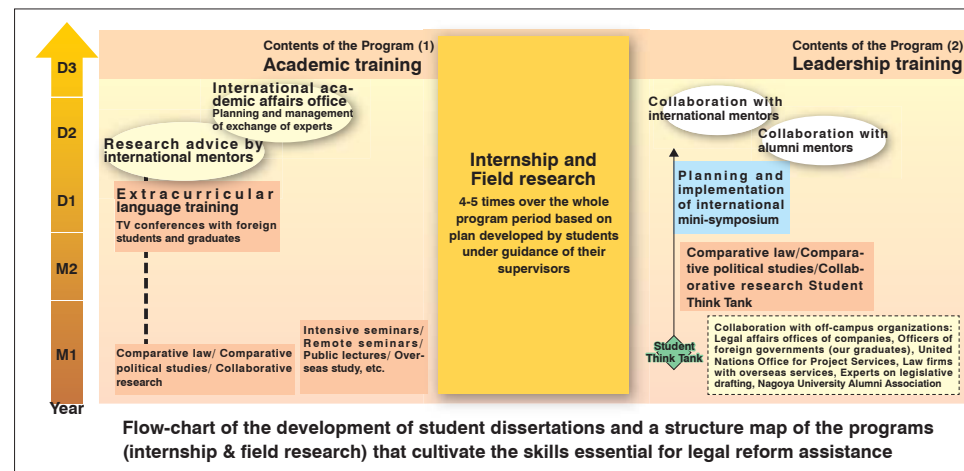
D3
D2
D1
M2
M1
Year

Contents of the Program (1)
Academic training

International academic affairs office
Planning and management of exchange of experts

Research advice by international mentors

Extracurricular language training
TV conferences with foreign students and graduates

Intensive seminars/ Remote seminars/ Public lectures/ Overseas study, etc.

Comparative law/ Comparative political studies/ Collaborative research

Internship and Field research
4-5 times over the whole program period based on plan developed by students under guidance of their supervisors

Contents of the Program (2)
Leadership training

Collaboration with international mentors

Collaboration with alumni mentors

Planning and implementation of international mini-symposium

Comparative law/Comparative political studies/Collaborative research Student Think Tank

Student Think Tank

Collaboration with off-campus organizations: Legal affairs offices of companies, Officers of foreign governments (our graduates), United Nations Office for Project Services, Law firms with overseas services, Experts on legislative drafting, Nagoya University Alumni Association

Flow-chart of the development of student dissertations and a structure map of the programs (internship & field research) that cultivate the skills essential for legal reform assistance